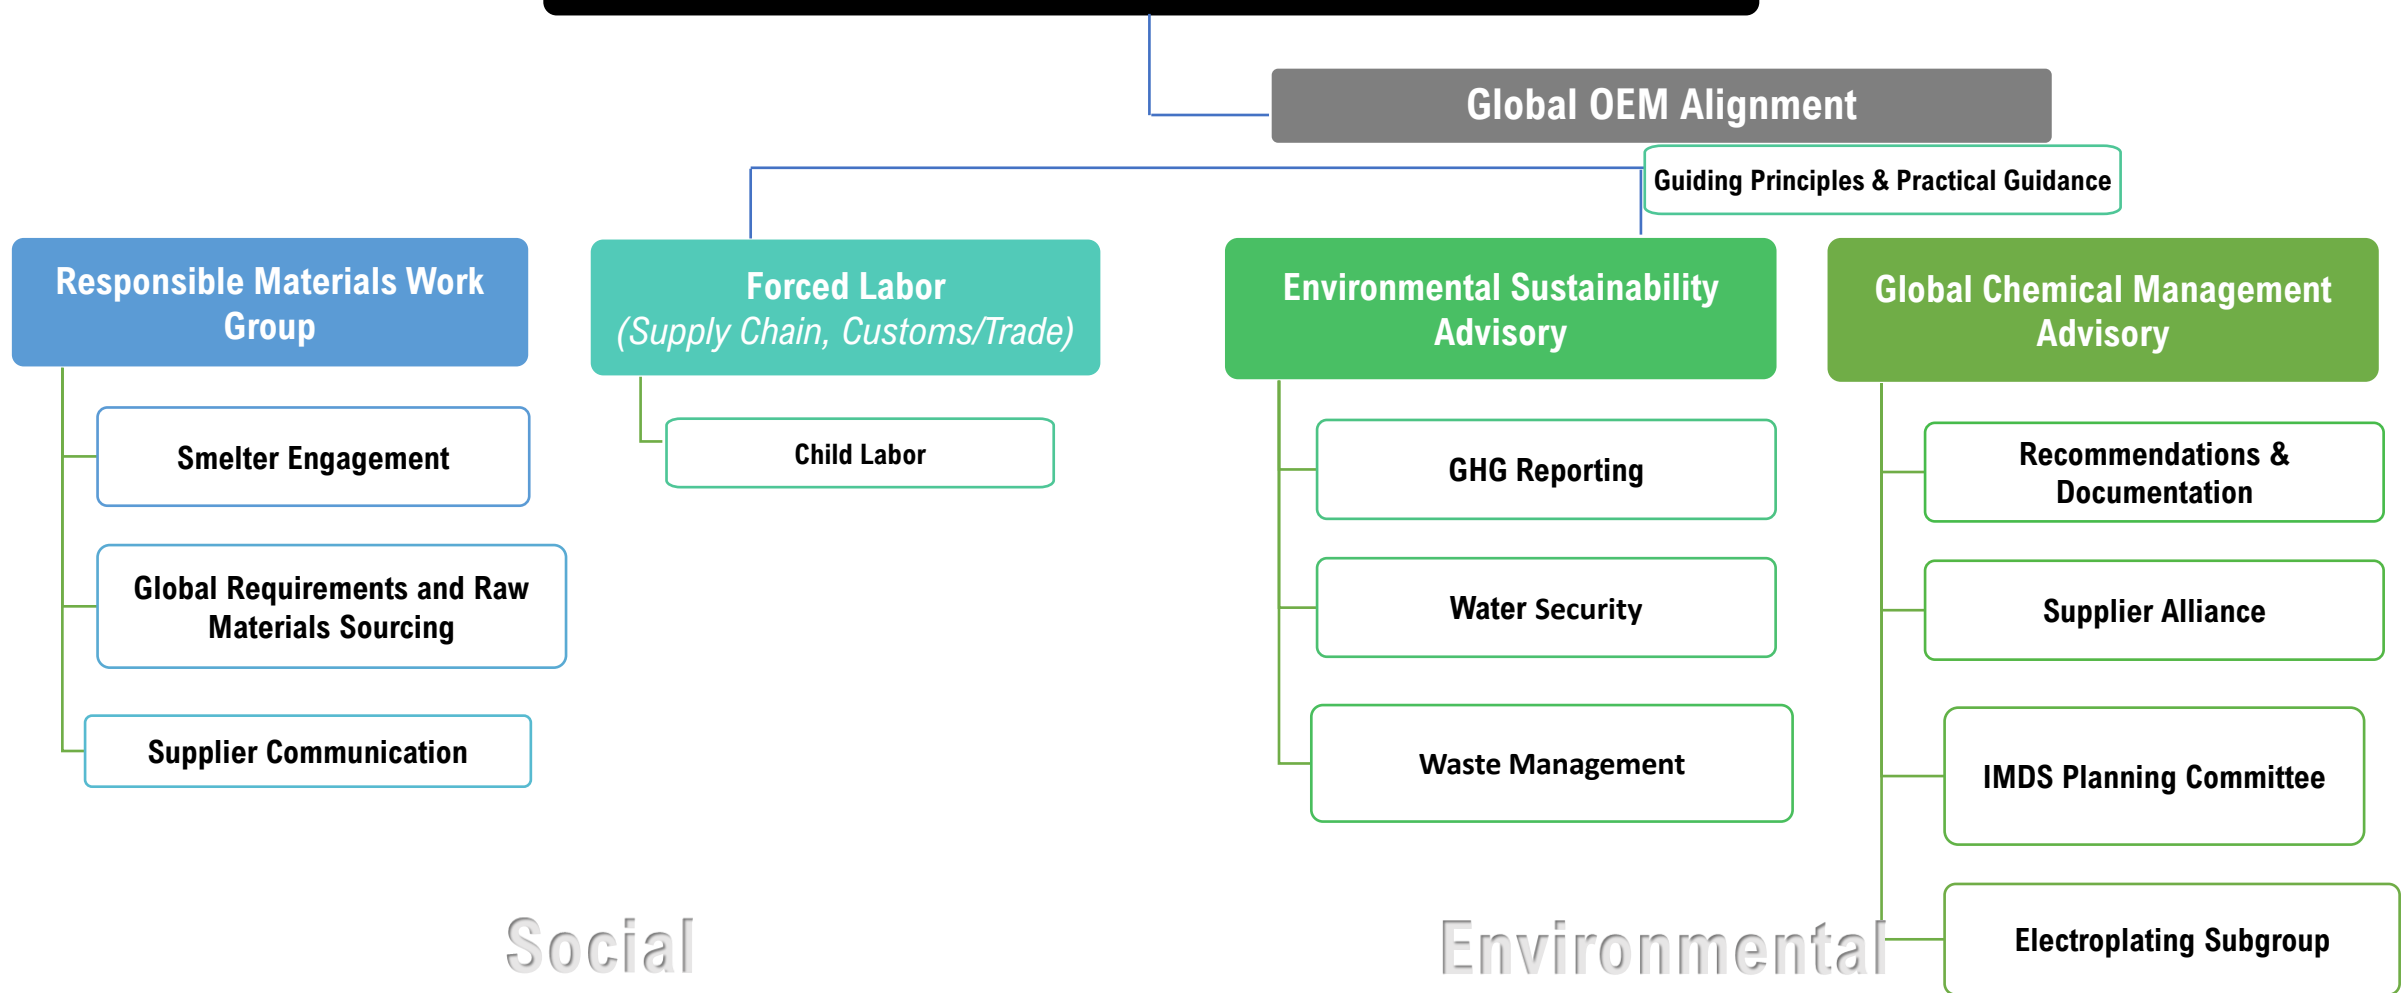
Global OEM Alignment

Guiding Principles & Practical Guidance

Responsible Materials Work Group

Smelter Engagement

Global Requirements and Raw Materials Sourcing

Supplier Communication

Forced Labor
(Supply Chain, Customs/Trade)

Child Labor

Environmental Sustainability Advisory

GHG Reporting

Water Security

Waste Management

Global Chemical Management Advisory

Recommendations & Documentation

Supplier Alliance

IMDS Planning Committee

Electroplating Subgroup

Social

Environmental